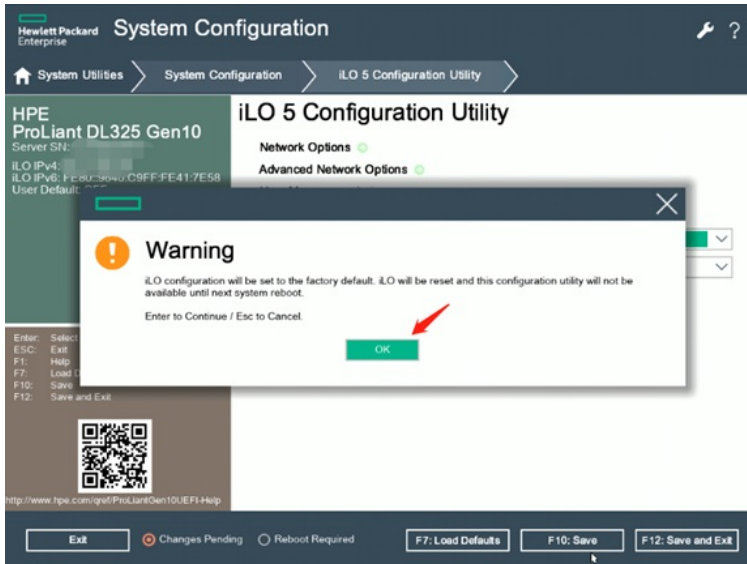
Hewlett Packard Enterprise System Configuration

System Utilities System Configuration iLO 5 Configuration Utility

HPE
ProLiant DL325 Gen10
Server SN: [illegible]
iLO IPv4: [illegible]
iLO IPv6: FE80:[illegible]:C9FF:FE41:7E58
User Default: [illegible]

iLO 5 Configuration Utility

Network Options
Advanced Network Options

Warning

iLO configuration will be set to the factory default. iLO will be reset and this configuration utility will not be available until next system reboot.

Enter to Continue / Esc to Cancel.

OK

Enter: Select
ESC: Exit
F1: Help
F7: Load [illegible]
F10: Save
F12: Save and Exit

http://www.hpe.com/qref/ProLiantGen10UEFI-Help

Exit Changes Pending Reboot Required F7: Load Defaults F10: Save F12: Save and Exit